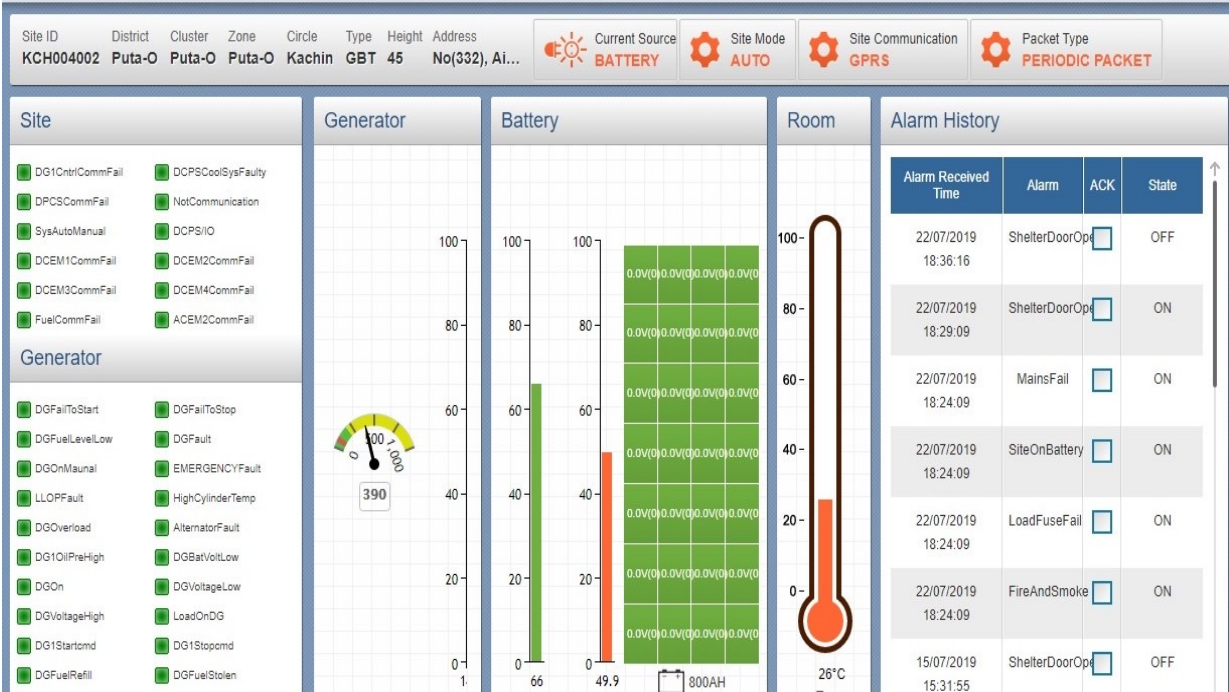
| Site ID | District | Cluster | Zone | Circle | Type | Height | Address |
|---|---|---|---|---|---|---|---|
| KCH004002 | Puta-O | Puta-O | Puta-O | Kachin | GBT | 45 | No(332), Ai... |

Current Source BATTERY
Site Mode AUTO
Site Communication GPRS
Packet Type PERIODIC PACKET

Site

DG1CntrlCommFail
DCPSCoolSysFaulty
DPCSCommFail
NotCommunication
SysAutoManual
DCPS/IO
DCEM1CommFail
DCEM2CommFail
DCEM3CommFail
DCEM4CommFail
FuelCommFail
ACEM2CommFail

Generator

DGFailToStart
DGFailToStop
DGFuelLevelLow
DGFault
DGOnMaunal
EMERGENCYFault
LLOPFault
HighCylinderTemp
DGOverload
AlternatorFault
DG1OilPreHigh
DGBatVoltLow
DGOn
DGVoltageLow
DGVoltageHigh
LoadOnDG
DG1Startcmd
DG1Stopcmd
DGFuelRefill
DGFuelStolen

Generator

0 500 1,000
390
100 80 60 40 20 0
1

Battery

100 80 60 40 20 0
66
100 80 60 40 20 0
49.9
0.0V(0 0.0V(0 0.0V(0 0.0V(0
0.0V(0 0.0V(0 0.0V(0 0.0V(0
0.0V(0 0.0V(0 0.0V(0 0.0V(0
0.0V(0 0.0V(0 0.0V(0 0.0V(0
0.0V(0 0.0V(0 0.0V(0 0.0V(0
0.0V(0 0.0V(0 0.0V(0 0.0V(0
0.0V(0 0.0V(0 0.0V(0 0.0V(0
800AH

Room

100 80 60 40 20 0
26°C

Alarm History

| Alarm Received Time | Alarm | ACK | State |
|---|---|---|---|
| 22/07/2019 18:36:16 | ShelterDoorOpe | | OFF |
| 22/07/2019 18:29:09 | ShelterDoorOpe | | ON |
| 22/07/2019 18:24:09 | MainsFail | | ON |
| 22/07/2019 18:24:09 | SiteOnBattery | | ON |
| 22/07/2019 18:24:09 | LoadFuseFail | | ON |
| 22/07/2019 18:24:09 | FireAndSmoke | | ON |
| 15/07/2019 15:31:55 | ShelterDoorOpe | | OFF |